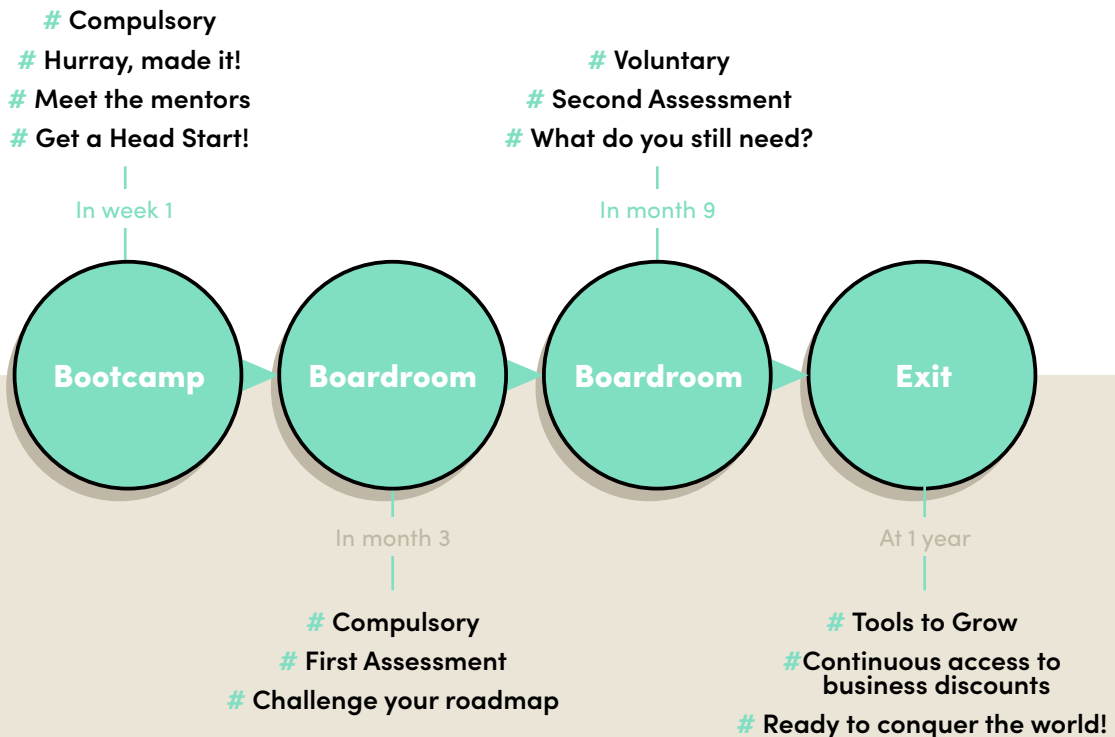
# Compulsory
# Hurray, made it!
# Meet the mentors
# Get a Head Start!

In week 1

# Voluntary
# Second Assessment
# What do you still need?

In month 9

Bootcamp

Boardroom

Boardroom

Exit

In month 3

# Compulsory
# First Assessment
# Challenge your roadmap

At 1 year

# Tools to Grow
#Continuous access to business discounts
# Ready to conquer the world!